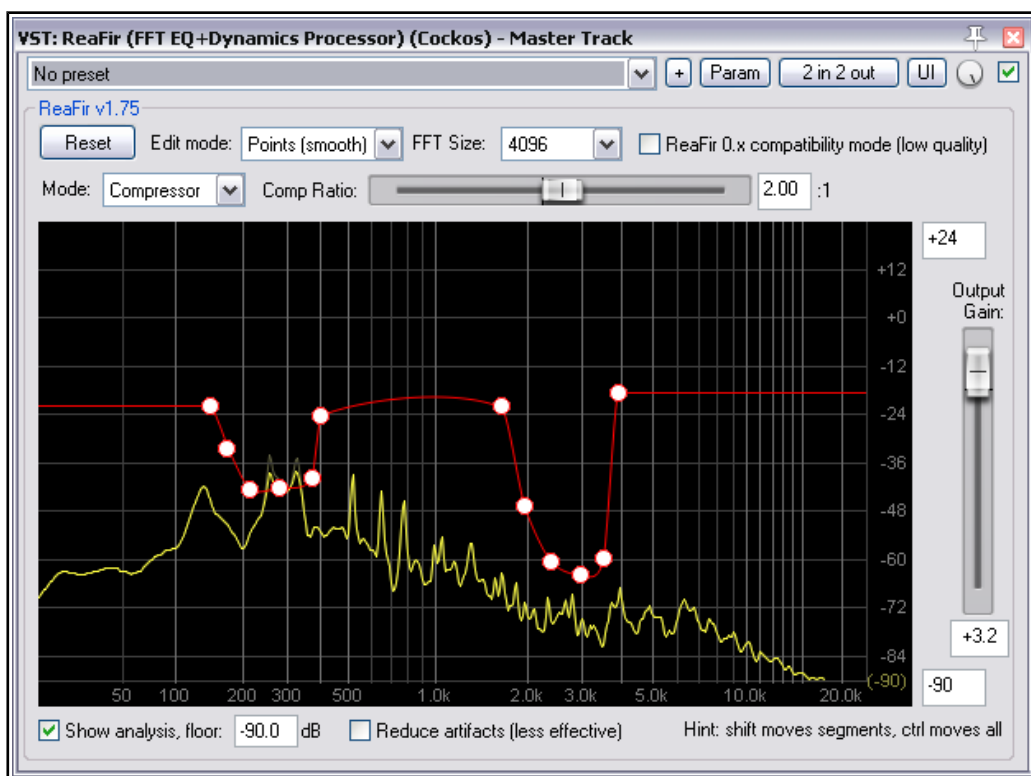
VST: ReaFir (FFT EQ+Dynamics Processor) (Cockos) - Master Track

No preset

+ Param 2 in 2 out UI

ReaFir v1.75

Reset Edit mode: Points (smooth) FFT Size: 4096 ReaFir 0.x compatibility mode (low quality)

Mode: Compressor Comp Ratio: 2.00 :1

+24

+12

+0

-12

-24

-36

-48

-60

-72

-84

(-90)

50 100 200 300 500 1.0k 2.0k 3.0k 5.0k 10.0k 20.0k

Output Gain:

+3.2

-90

Show analysis, floor: -90.0 dB Reduce artifacts (less effective) Hint: shift moves segments, ctrl moves all